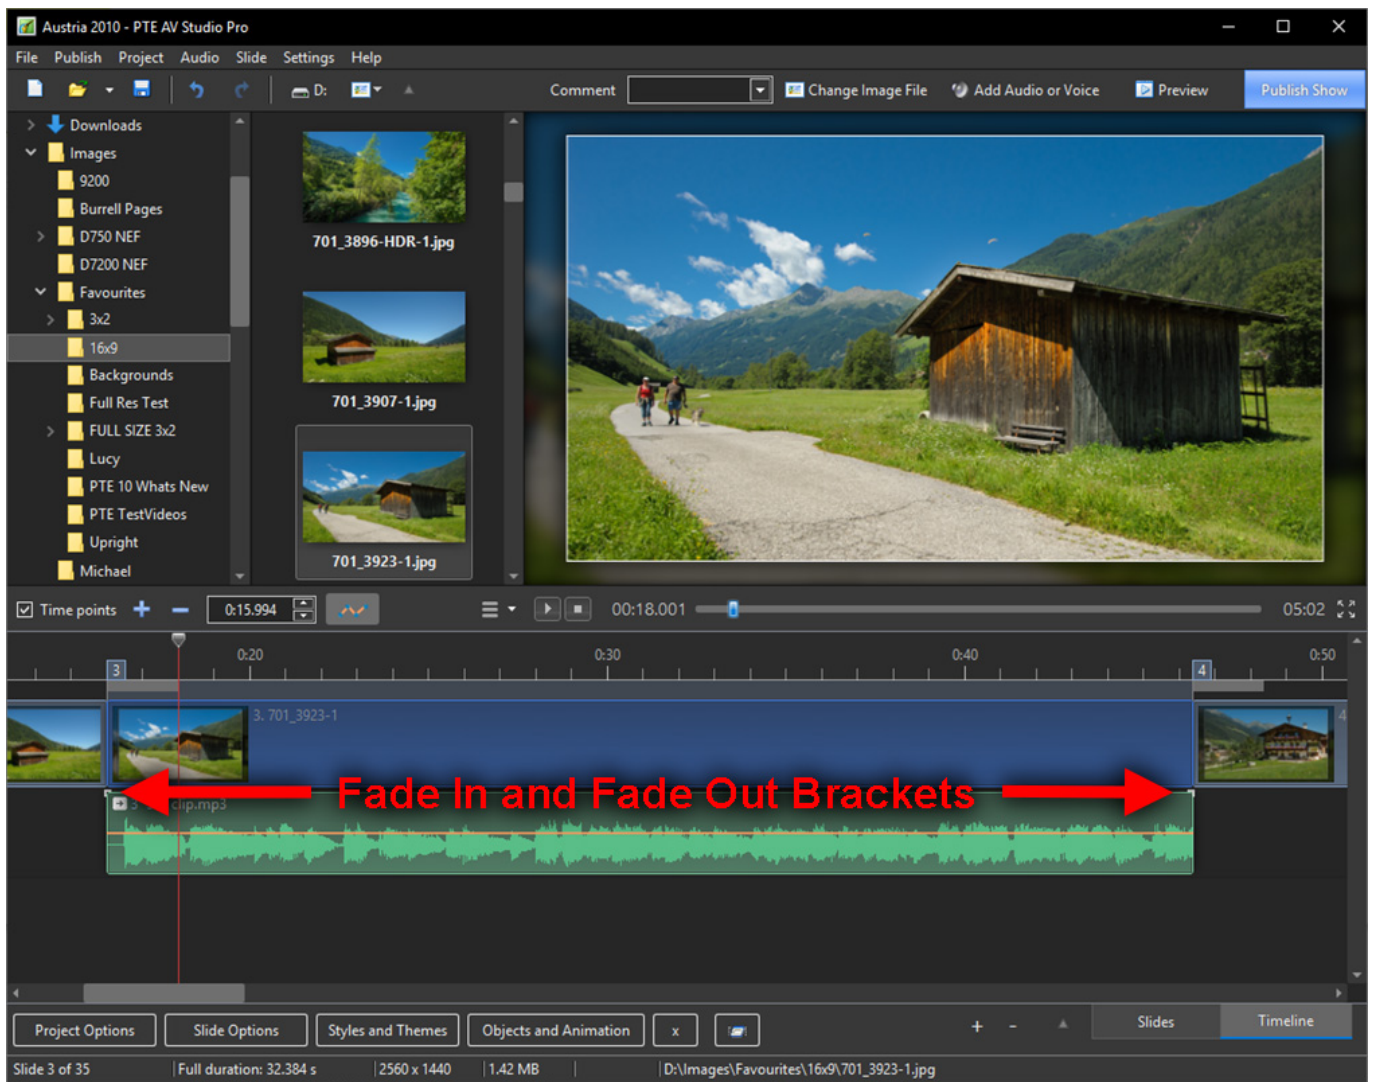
Austria 2010 - PTE AV Studio Pro

File Publish Project Audio Slide Settings Help

D: Comment Change Image File Add Audio or Voice Preview Publish Show

Downloads
Images
9200
Burrell Pages
D750 NEF
D7200 NEF
Favourites
3x2
16x9
Backgrounds
Full Res Test
FULL SIZE 3x2
Lucy
PTE 10 Whats New
PTE TestVideos
Upright
Michael

701_3896-HDR-1.jpg
701_3907-1.jpg
701_3923-1.jpg

Time points 0:15.994 00:18.001 05:02

0:20 0:30 0:40 0:50
3 4
3. 701_3923-1
clip.mp3
Fade In and Fade Out Brackets

Project Options Slide Options Styles and Themes Objects and Animation x + - Slides Timeline

Slide 3 of 35 Full duration: 32.384 s 2560 x 1440 1.42 MB D:\Images\Favourites\16x9\701_3923-1.jpg